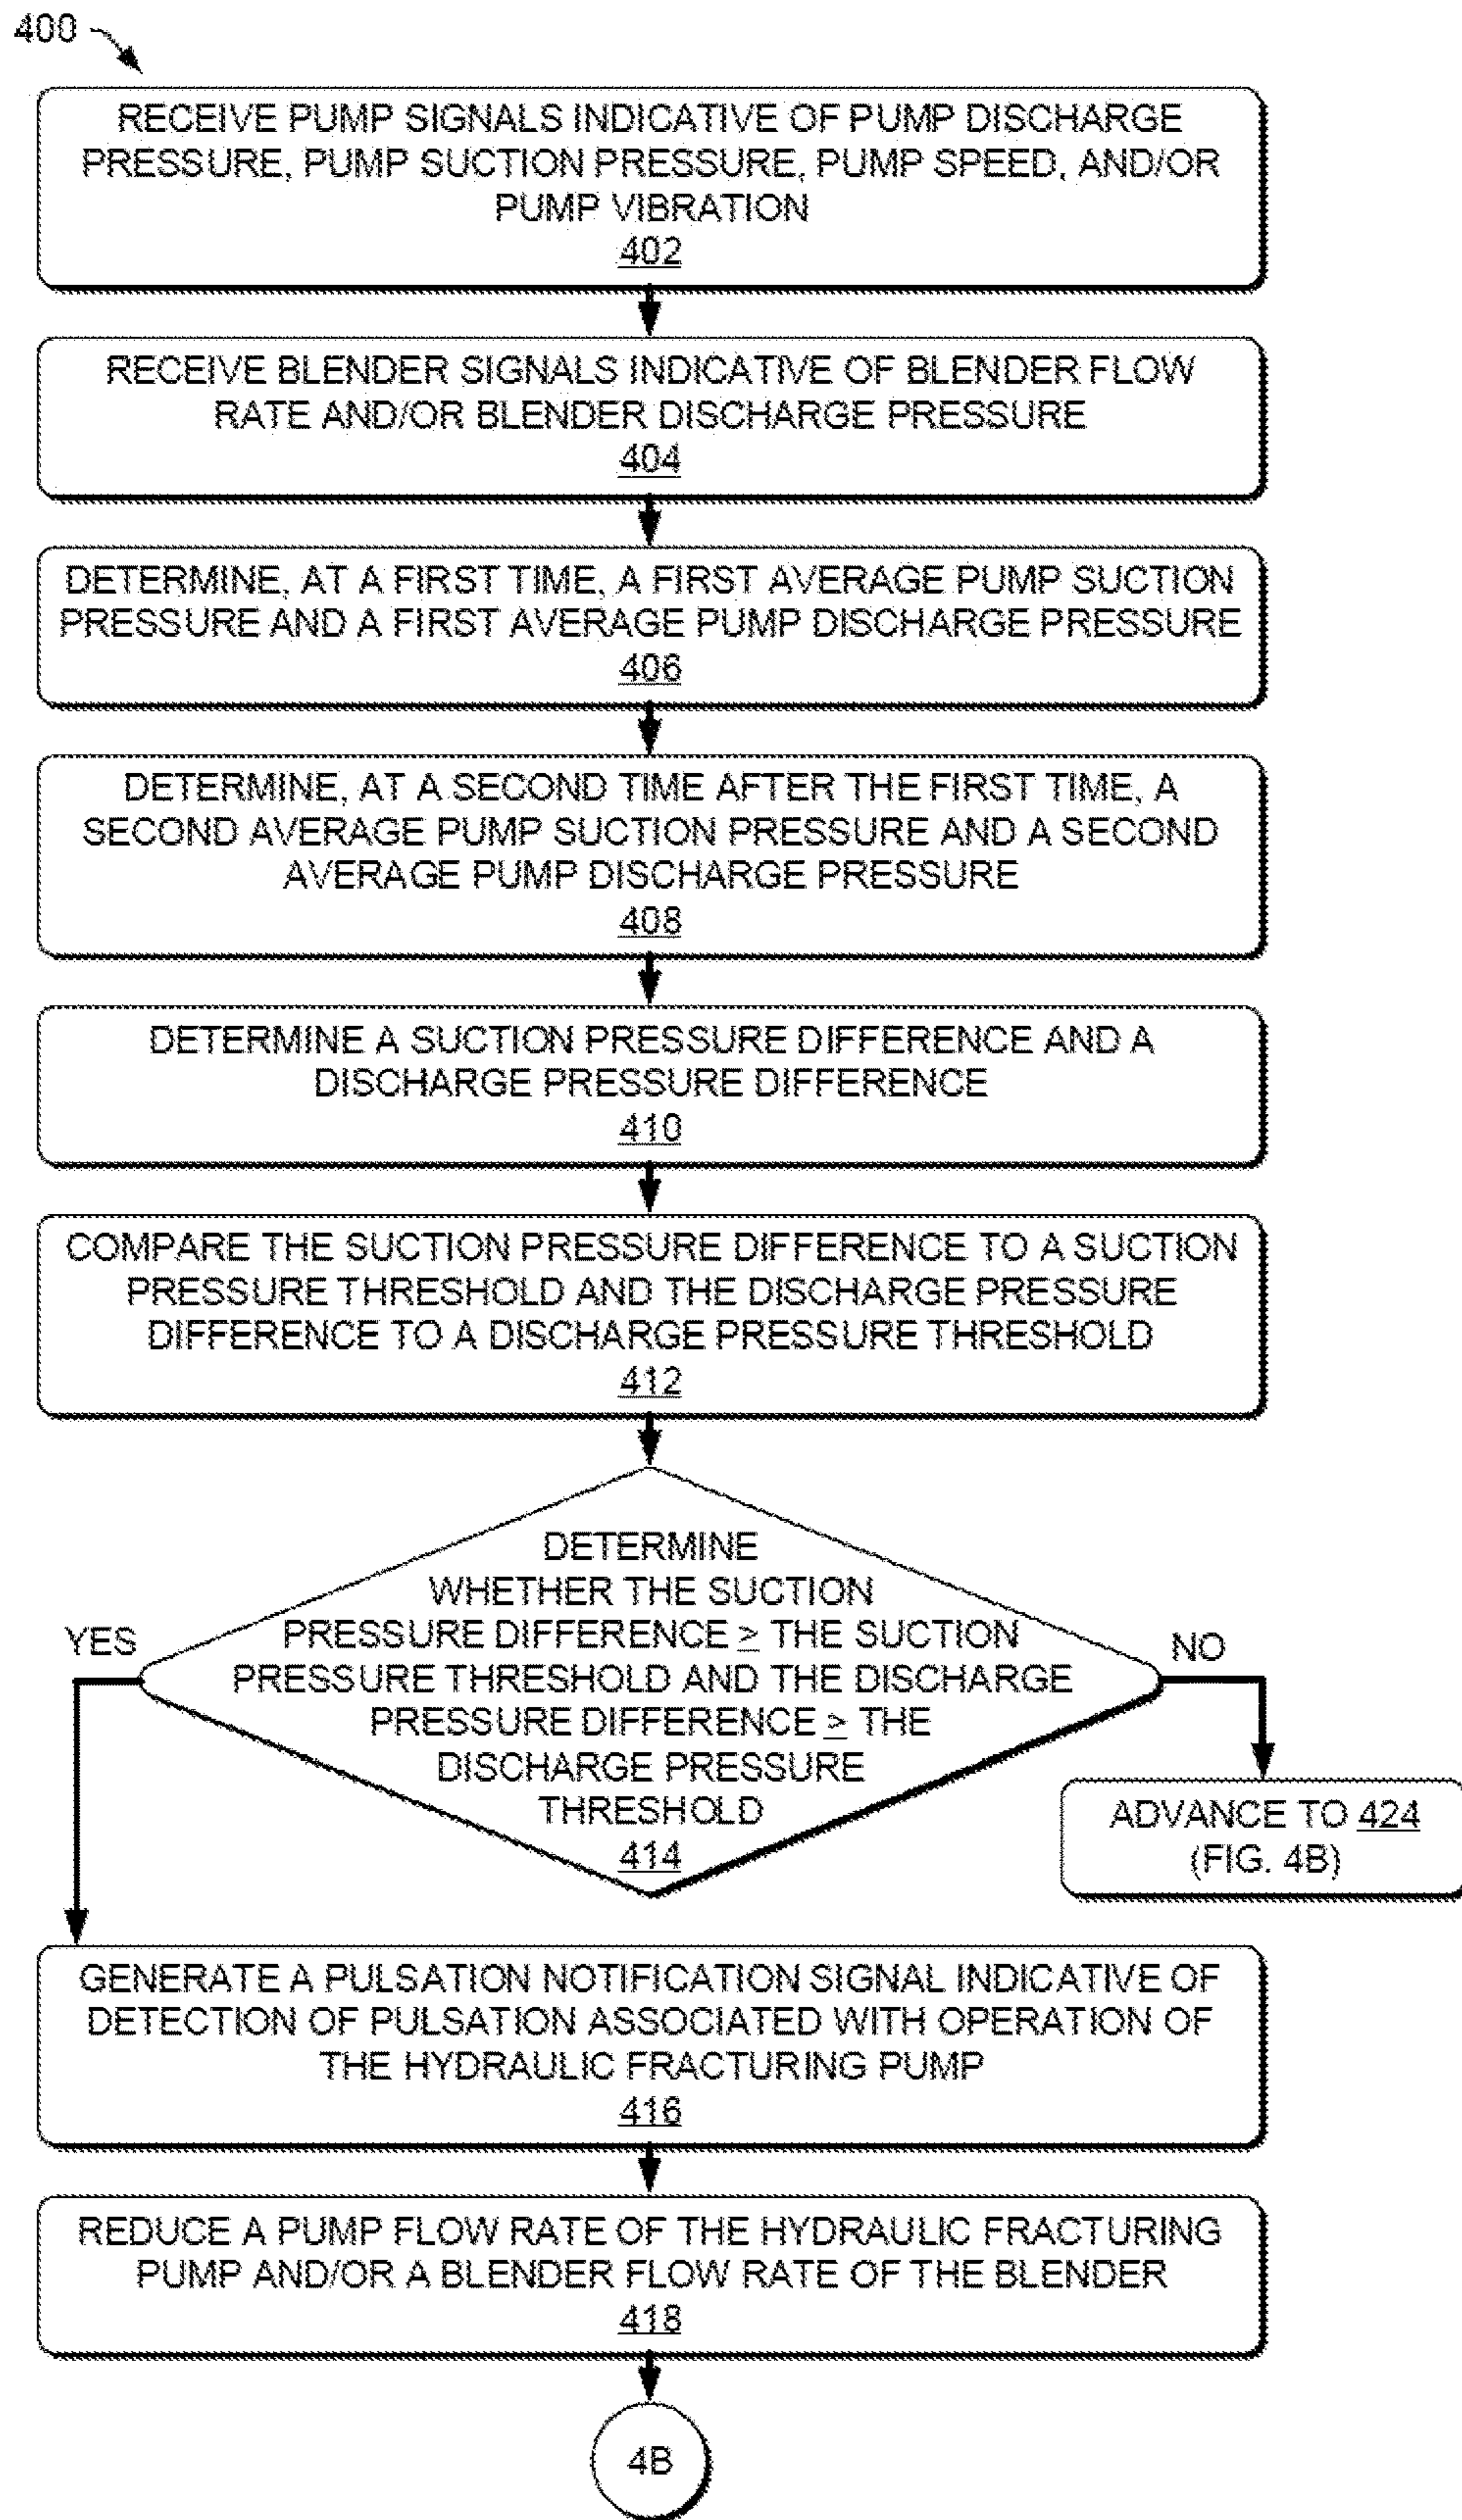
400

RECEIVE PUMP SIGNALS INDICATIVE OF PUMP DISCHARGE PRESSURE, PUMP SUCTION PRESSURE, PUMP SPEED, AND/OR PUMP VIBRATION
402

RECEIVE BLENDER SIGNALS INDICATIVE OF BLENDER FLOW RATE AND/OR BLENDER DISCHARGE PRESSURE
404

DETERMINE, AT A FIRST TIME, A FIRST AVERAGE PUMP SUCTION PRESSURE AND A FIRST AVERAGE PUMP DISCHARGE PRESSURE
406

DETERMINE, AT A SECOND TIME AFTER THE FIRST TIME, A SECOND AVERAGE PUMP SUCTION PRESSURE AND A SECOND AVERAGE PUMP DISCHARGE PRESSURE
408

DETERMINE A SUCTION PRESSURE DIFFERENCE AND A DISCHARGE PRESSURE DIFFERENCE
410

COMPARE THE SUCTION PRESSURE DIFFERENCE TO A SUCTION PRESSURE THRESHOLD AND THE DISCHARGE PRESSURE DIFFERENCE TO A DISCHARGE PRESSURE THRESHOLD
412

YES

DETERMINE WHETHER THE SUCTION PRESSURE DIFFERENCE $\geq$ THE SUCTION PRESSURE THRESHOLD AND THE DISCHARGE PRESSURE DIFFERENCE $\geq$ THE DISCHARGE PRESSURE THRESHOLD
414

NO

ADVANCE TO 424 (FIG. 4B)

GENERATE A PULSATION NOTIFICATION SIGNAL INDICATIVE OF DETECTION OF PULSATION ASSOCIATED WITH OPERATION OF THE HYDRAULIC FRACTURING PUMP
416

REDUCE A PUMP FLOW RATE OF THE HYDRAULIC FRACTURING PUMP AND/OR A BLENDER FLOW RATE OF THE BLENDER
418

4B